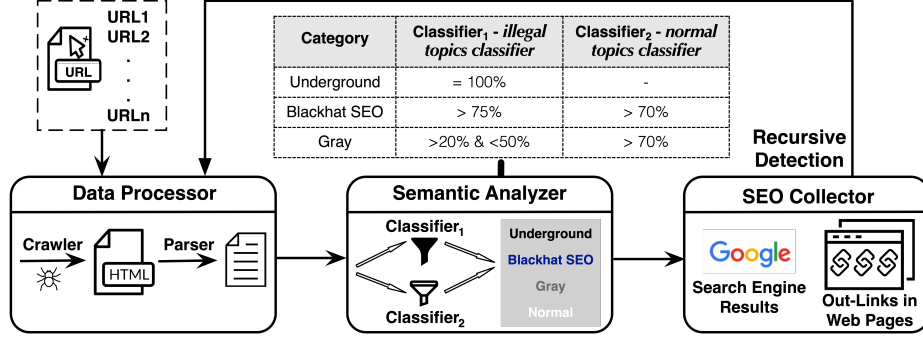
URL
URL1
URL2
.
.
.
URLn

| Category | Classifier$_1$ - *illegal topics classifier* | Classifier$_2$ - *normal topics classifier* |
|---|---|---|
| Underground | = 100% | - |
| Blackhat SEO | > 75% | > 70% |
| Gray | >20% & <50% | > 70% |

Recursive Detection

Data Processor
Crawler
HTML
Parser

Semantic Analyzer
Classifier$_1$
Classifier$_2$
Underground
Blackhat SEO
Gray
Normal

SEO Collector
Google
Search Engine Results
Out-Links in Web Pages